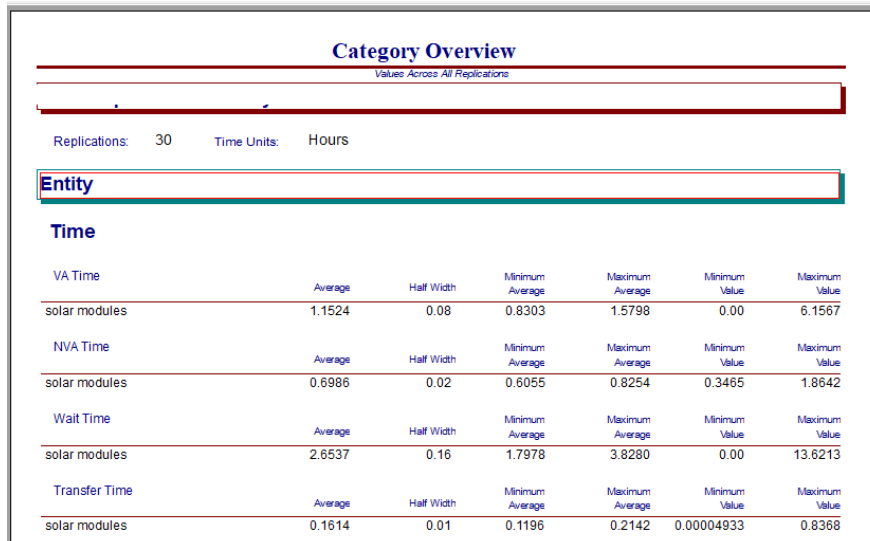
Category Overview

Values Across All Replications

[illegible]

Replications: 30 Time Units: Hours

Entity

Time

| VA Time | Average | Half Width | Minimum Average | Maximum Average | Minimum Value | Maximum Value |
|---|---|---|---|---|---|---|
| solar modules | 1.1524 | 0.08 | 0.8303 | 1.5798 | 0.00 | 6.1567 |

| NVA Time | Average | Half Width | Minimum Average | Maximum Average | Minimum Value | Maximum Value |
|---|---|---|---|---|---|---|
| solar modules | 0.6986 | 0.02 | 0.6055 | 0.8254 | 0.3465 | 1.8642 |

| Wait Time | Average | Half Width | Minimum Average | Maximum Average | Minimum Value | Maximum Value |
|---|---|---|---|---|---|---|
| solar modules | 2.6537 | 0.16 | 1.7978 | 3.8280 | 0.00 | 13.6213 |

| Transfer Time | Average | Half Width | Minimum Average | Maximum Average | Minimum Value | Maximum Value |
|---|---|---|---|---|---|---|
| solar modules | 0.1614 | 0.01 | 0.1196 | 0.2142 | 0.00004933 | 0.8368 |